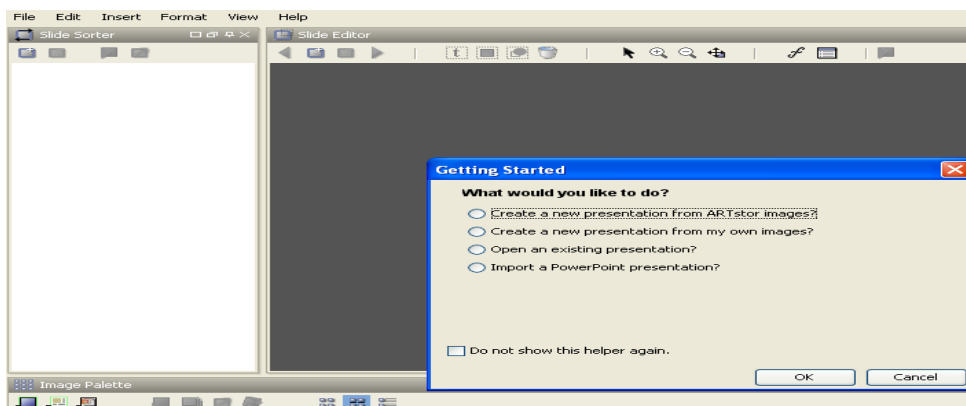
File Edit Insert Format View Help

Slide Sorter

Slide Editor

Getting Started

What would you like to do?

Create a new presentation from ARTstor images?

Create a new presentation from my own images?

Open an existing presentation?

Import a PowerPoint presentation?

Do not show this helper again.

OK

Cancel

Image Palette